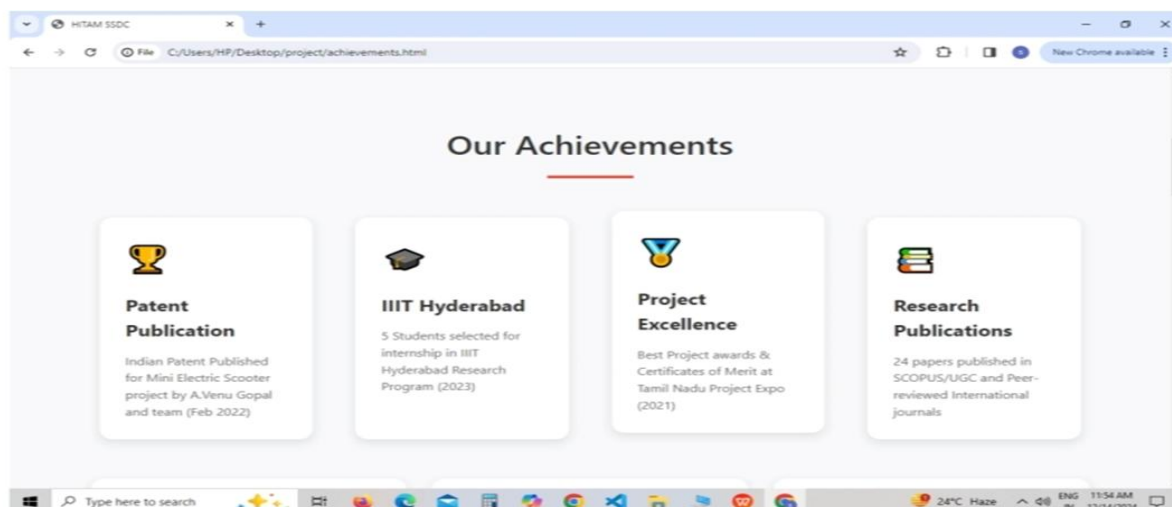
HITAM SSDC

File C:/Users/HP/Desktop/project/achievements.html

New Chrome available

Our Achievements

Patent Publication

Indian Patent Published for Mini Electric Scooter project by A.Venu Gopal and team (Feb 2022)

IIIT Hyderabad

5 Students selected for internship in IIIT Hyderabad Research Program (2023)

Project Excellence

Best Project awards & Certificates of Merit at Tamil Nadu Project Expo (2021)

Research Publications

24 papers published in SCOPUS/UGC and Peer-reviewed International journals

Type here to search

24°C Haze

ENG

11:54 AM

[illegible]